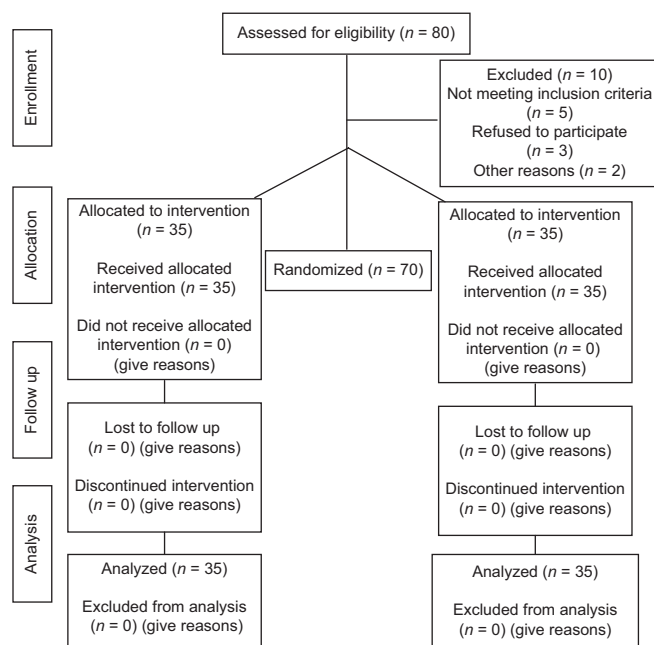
Enrollment

Assessed for eligibility ($n$ = 80)

Excluded ($n$ = 10)
Not meeting inclusion criteria ($n$ = 5)
Refused to participate ($n$ = 3)
Other reasons ($n$ = 2)

Allocation

Randomized ($n$ = 70)

Allocated to intervention ($n$ = 35)

Received allocated intervention ($n$ = 35)

Did not receive allocated intervention ($n$ = 0) (give reasons)

Allocated to intervention ($n$ = 35)

Received allocated intervention ($n$ = 35)

Did not receive allocated intervention ($n$ = 0) (give reasons)

Follow up

Lost to follow up ($n$ = 0) (give reasons)

Discontinued intervention ($n$ = 0) (give reasons)

Lost to follow up ($n$ = 0) (give reasons)

Discontinued intervention ($n$ = 0) (give reasons)

Analysis

Analyzed ($n$ = 35)

Excluded from analysis ($n$ = 0) (give reasons)

Analyzed ($n$ = 35)

Excluded from analysis ($n$ = 0) (give reasons)